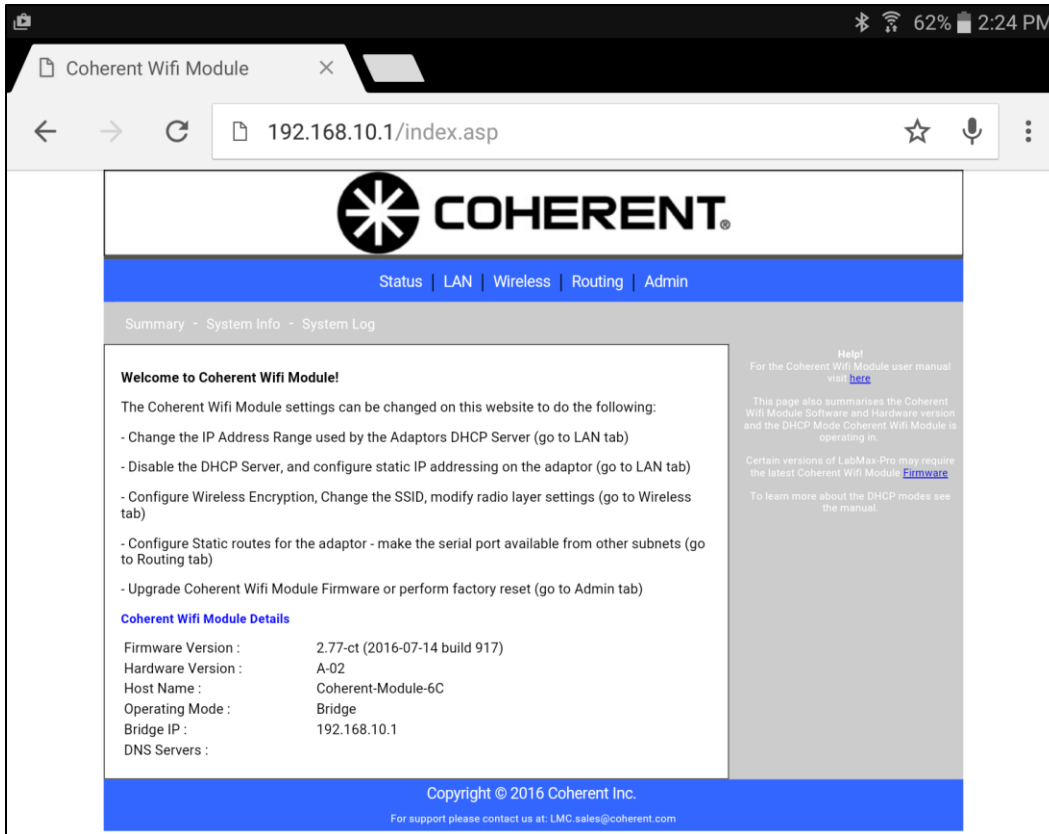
62% 2:24 PM

Coherent Wifi Module ×

192.168.10.1/index.asp

COHERENT.

Status | LAN | Wireless | Routing | Admin

Summary - System Info - System Log

**Welcome to Coherent Wifi Module!**

The Coherent Wifi Module settings can be changed on this website to do the following:

- Change the IP Address Range used by the Adaptors DHCP Server (go to LAN tab)

- Disable the DHCP Server, and configure static IP addressing on the adaptor (go to LAN tab)

- Configure Wireless Encryption, Change the SSID, modify radio layer settings (go to Wireless tab)

- Configure Static routes for the adaptor - make the serial port available from other subnets (go to Routing tab)

- Upgrade Coherent Wifi Module Firmware or perform factory reset (go to Admin tab)

Coherent Wifi Module Details

| | |
|---|---|
| Firmware Version : | 2.77-ct (2016-07-14 build 917) |
| Hardware Version : | A-02 |
| Host Name : | Coherent-Module-6C |
| Operating Mode : | Bridge |
| Bridge IP : | 192.168.10.1 |
| DNS Servers : | |

Help!
For the Coherent Wifi Module user manual visit here

This page also summarises the Coherent Wifi Module Software and Hardware version and the DHCP Mode Coherent Wifi Module is operating in.

Certain versions of LabMax-Pro may require the latest Coherent Wifi Module Firmware

To learn more about the DHCP modes see the manual.

Copyright © 2016 Coherent Inc.

For support please contact us at: LMC.sales@coherent.com